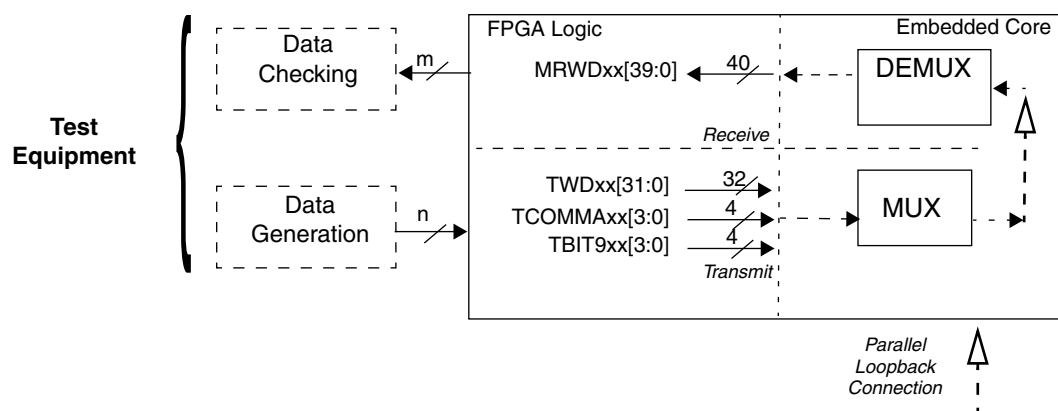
Test Equipment

Data Checking

m

Data Generation

n

FPGA Logic

Embedded Core

MRWDxx[39:0]

40

DEMUX

Receive

TWDxx[31:0]

32

TCOMMAxx[3:0]

4

TBIT9xx[3:0]

4

Transmit

MUX

Parallel Loopback Connection